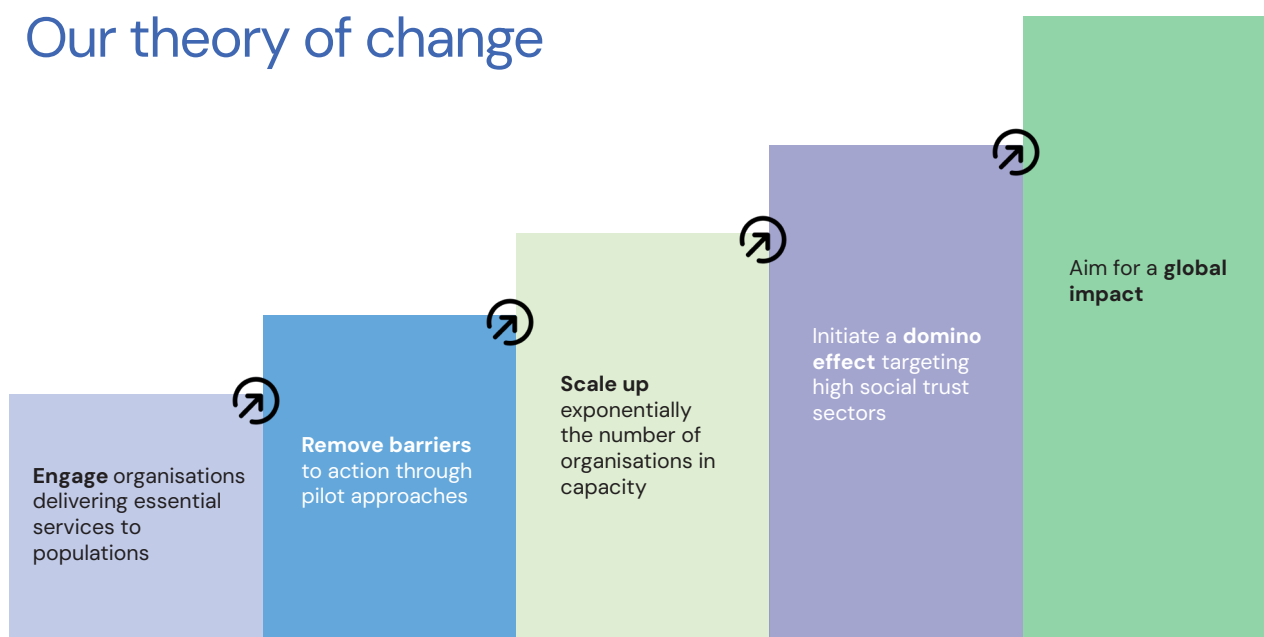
Our theory of change

Engage organisations delivering essential services to populations

Remove barriers to action through pilot approaches

Scale up exponentially the number of organisations in capacity

Initiate a domino effect targeting high social trust sectors

Aim for a global impact